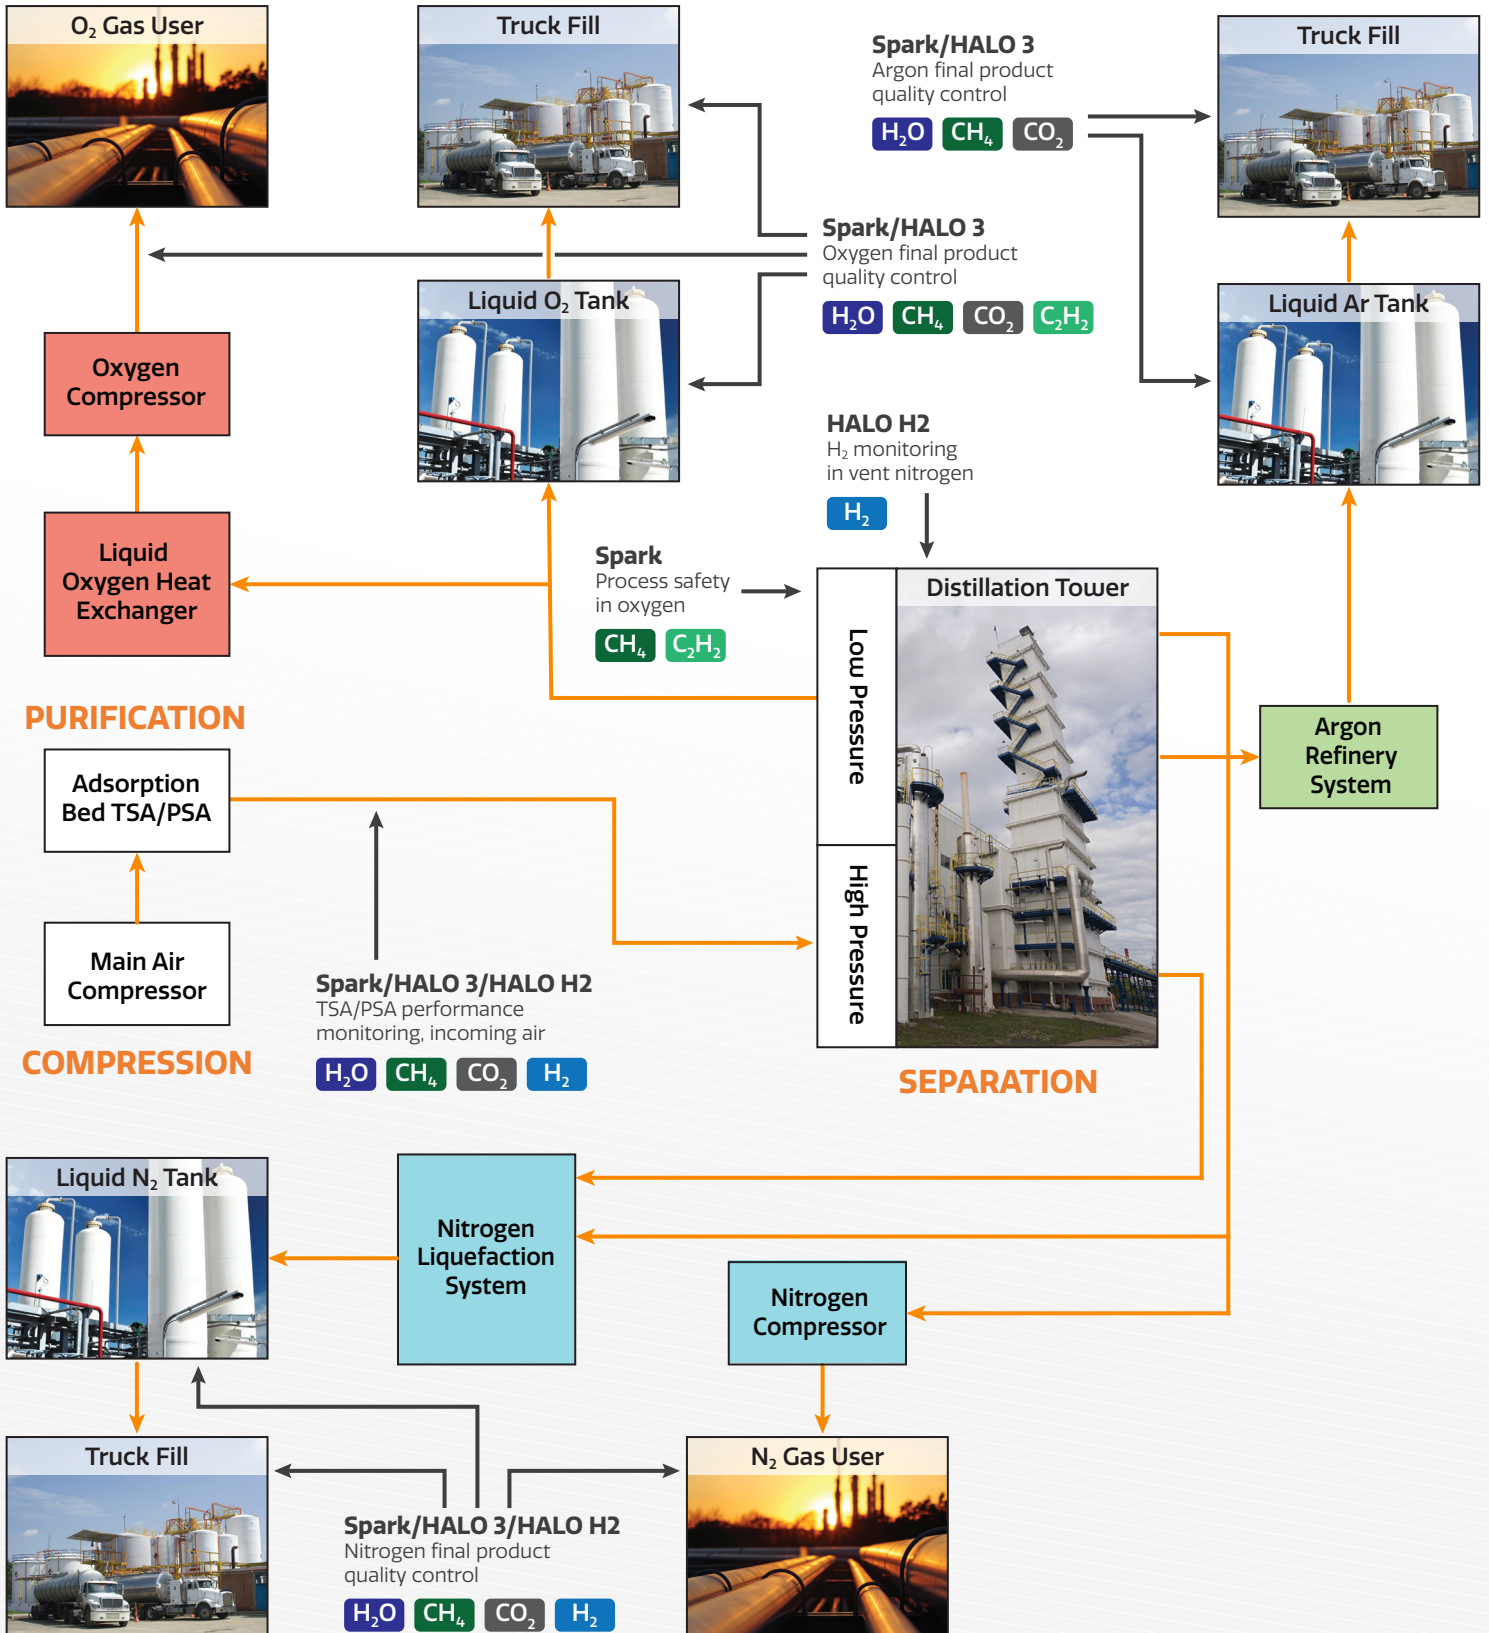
$O_2$ Gas User

Truck Fill

Spark/HALO 3
Argon final product quality control
$H_2O$ $CH_4$ $CO_2$

Truck Fill

Spark/HALO 3
Oxygen final product quality control
$H_2O$ $CH_4$ $CO_2$ $C_2H_2$

Liquid $O_2$ Tank

Liquid Ar Tank

Oxygen Compressor

HALO H2
$H_2$ monitoring in vent nitrogen
$H_2$

Liquid Oxygen Heat Exchanger

Spark
Process safety in oxygen
$CH_4$ $C_2H_2$

Distillation Tower

Low Pressure

High Pressure

PURIFICATION

Adsorption Bed TSA/PSA

Argon Refinery System

Main Air Compressor

Spark/HALO 3/HALO H2
TSA/PSA performance monitoring, incoming air
$H_2O$ $CH_4$ $CO_2$ $H_2$

COMPRESSION

SEPARATION

Liquid $N_2$ Tank

Nitrogen Liquefaction System

Nitrogen Compressor

Truck Fill

$N_2$ Gas User

Spark/HALO 3/HALO H2
Nitrogen final product quality control
$H_2O$ $CH_4$ $CO_2$ $H_2$